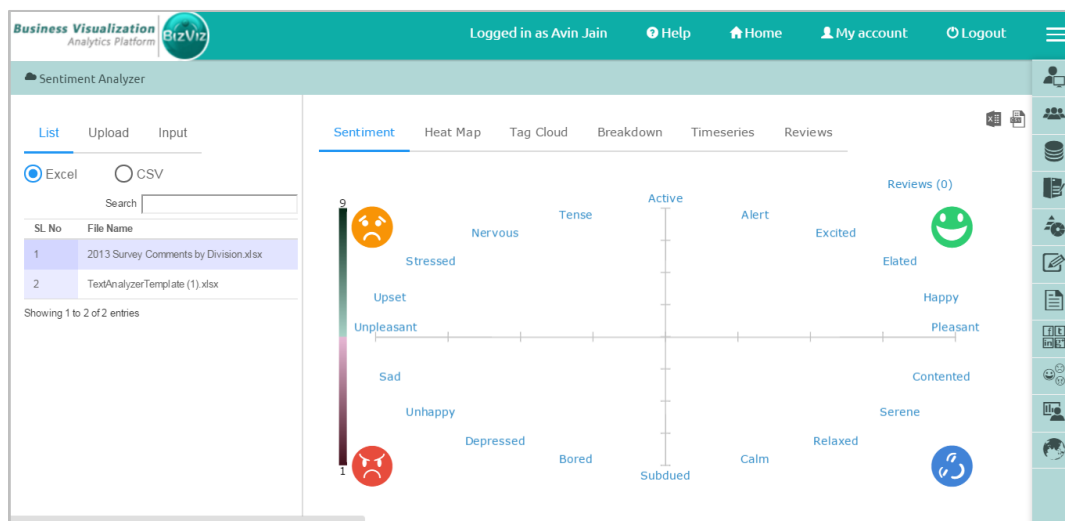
Business Visualization
Analytics Platform
BizViz

Logged in as Avin Jain Help Home My account Logout

Sentiment Analyzer

List Upload Input

Excel CSV

Search

| SL No | File Name |
|---|---|
| 1 | 2013 Survey Comments by Division.xlsx |
| 2 | TextAnalyzerTemplate (1).xlsx |

Showing 1 to 2 of 2 entries

Sentiment Heat Map Tag Cloud Breakdown Timeseries Reviews

Reviews (0)

9

1

Active
Tense
Alert
Nervous
Excited
Stressed
Elated
Upset
Happy
Unpleasant
Pleasant
Sad
Contented
Unhappy
Serene
Depressed
Relaxed
Bored
Calm
Subdued